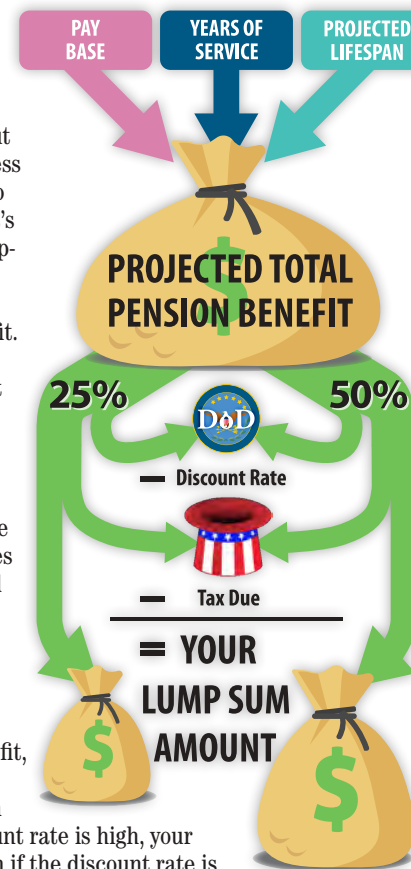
PAY BASE

YEARS OF SERVICE

PROJECTED LIFESPAN

PROJECTED TOTAL PENSION BENEFIT

25%

50%

DoD

− Discount Rate

− Tax Due

= YOUR LUMP SUM AMOUNT

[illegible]nt
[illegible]ess
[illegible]o
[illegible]'s
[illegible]p-

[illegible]it.

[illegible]e
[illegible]es
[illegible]l

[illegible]fit,

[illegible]unt rate is high, your
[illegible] if the discount rate is